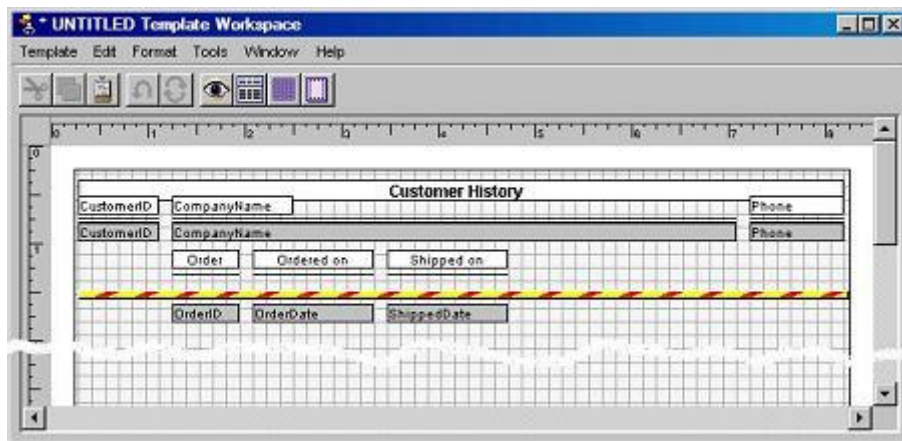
* UNTITLED Template Workspace

Template Edit Format Tools Window Help

0 1 2 3 4 5 6 7 8

0

1

Customer History

CustomerID CompanyName Phone

CustomerID CompanyName Phone

Order Ordered on Shipped on

OrderID OrderDate ShippedDate